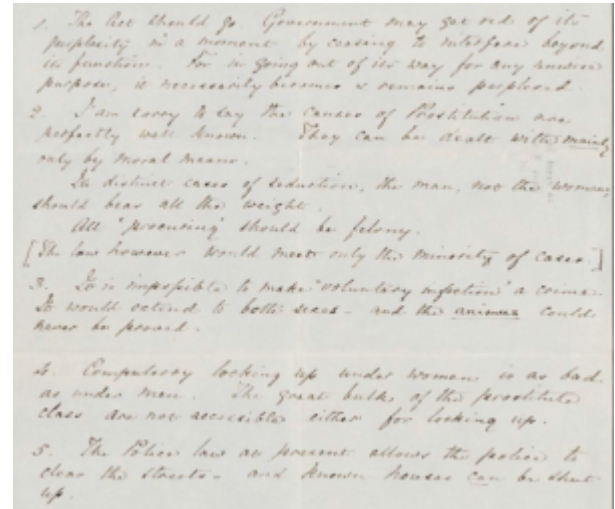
1. The Act should go. Government may get out of its perplexity in a moment by ceasing to interfere beyond its function. For in going out of its way for any unwise purpose, it necessarily becomes & remains perplexed.

2. I am sorry to say the Causes of Prostitution are perfectly well known. They can be dealt with mainly only by moral means.

In distinct cases of seduction, the man, not the woman, should bear all the weight.

All "procuring" should be felony.

[The law however would meet only the minority of cases.]

3. It is impossible to make "voluntary infection" a crime. It would extend to both sexes - and the animus could never be proved.

4. Compulsory locking up under women is as bad as under men. The great bulk of the prostitute class are not accessible either for locking up.

5. The Police law at present allows the police to clear the streets - and known houses can be shut up.